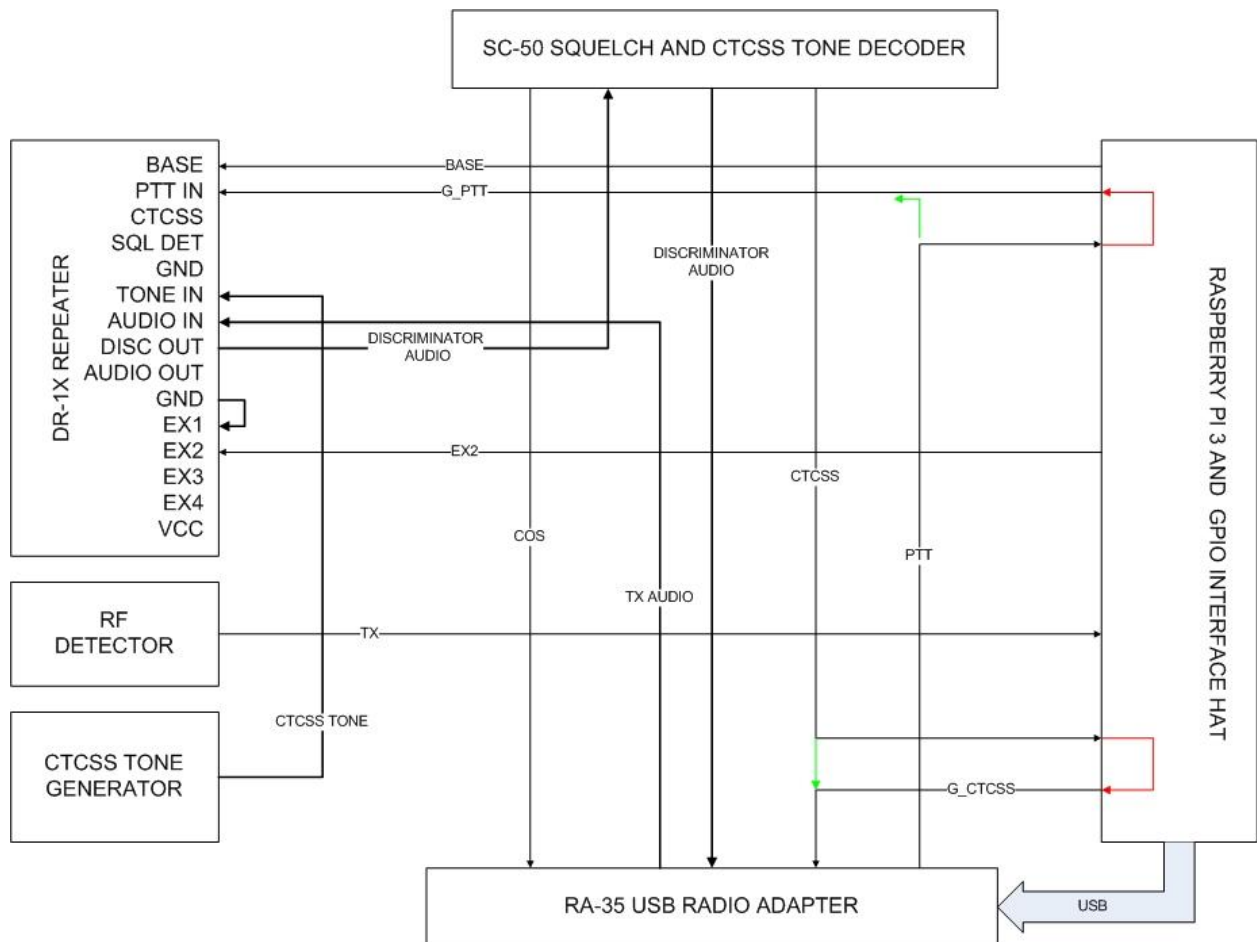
SC-50 SQUELCH AND CTCSS TONE DECODER

DR-1X REPEATER

BASE
PTT IN
CTCSS
SQL DET
GND
TONE IN
AUDIO IN
DISC OUT
AUDIO OUT
GND
EX1
EX2
EX3
EX4
VCC

BASE
G_PTT
DISCRIMINATOR AUDIO
DISCRIMINATOR AUDIO
EX2
CTCSS
COS
PTT
TX AUDIO
TX
CTCSS TONE
G_CTCSS

RASPBERRY PI 3 AND GPIO INTERFACE HAT

RF DETECTOR

CTCSS TONE GENERATOR

RA-35 USB RADIO ADAPTER

USB